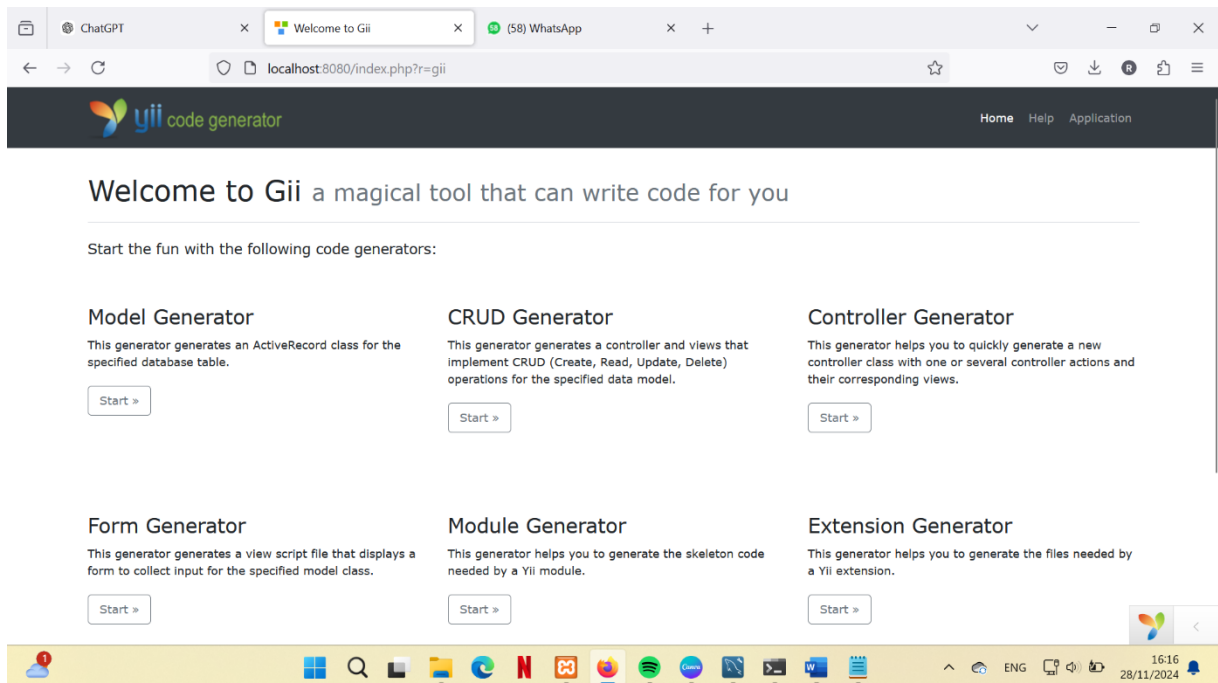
ChatGPT
Welcome to Gii
(58) WhatsApp
localhost:8080/index.php?r=gii

yii code generator
Home Help Application

Welcome to Gii a magical tool that can write code for you

Start the fun with the following code generators:

Model Generator
This generator generates an ActiveRecord class for the specified database table.
Start »

CRUD Generator
This generator generates a controller and views that implement CRUD (Create, Read, Update, Delete) operations for the specified data model.
Start »

Controller Generator
This generator helps you to quickly generate a new controller class with one or several controller actions and their corresponding views.
Start »

Form Generator
This generator generates a view script file that displays a form to collect input for the specified model class.
Start »

Module Generator
This generator helps you to generate the skeleton code needed by a Yii module.
Start »

Extension Generator
This generator helps you to generate the files needed by a Yii extension.
Start »

1
ENG
16:16
28/11/2024